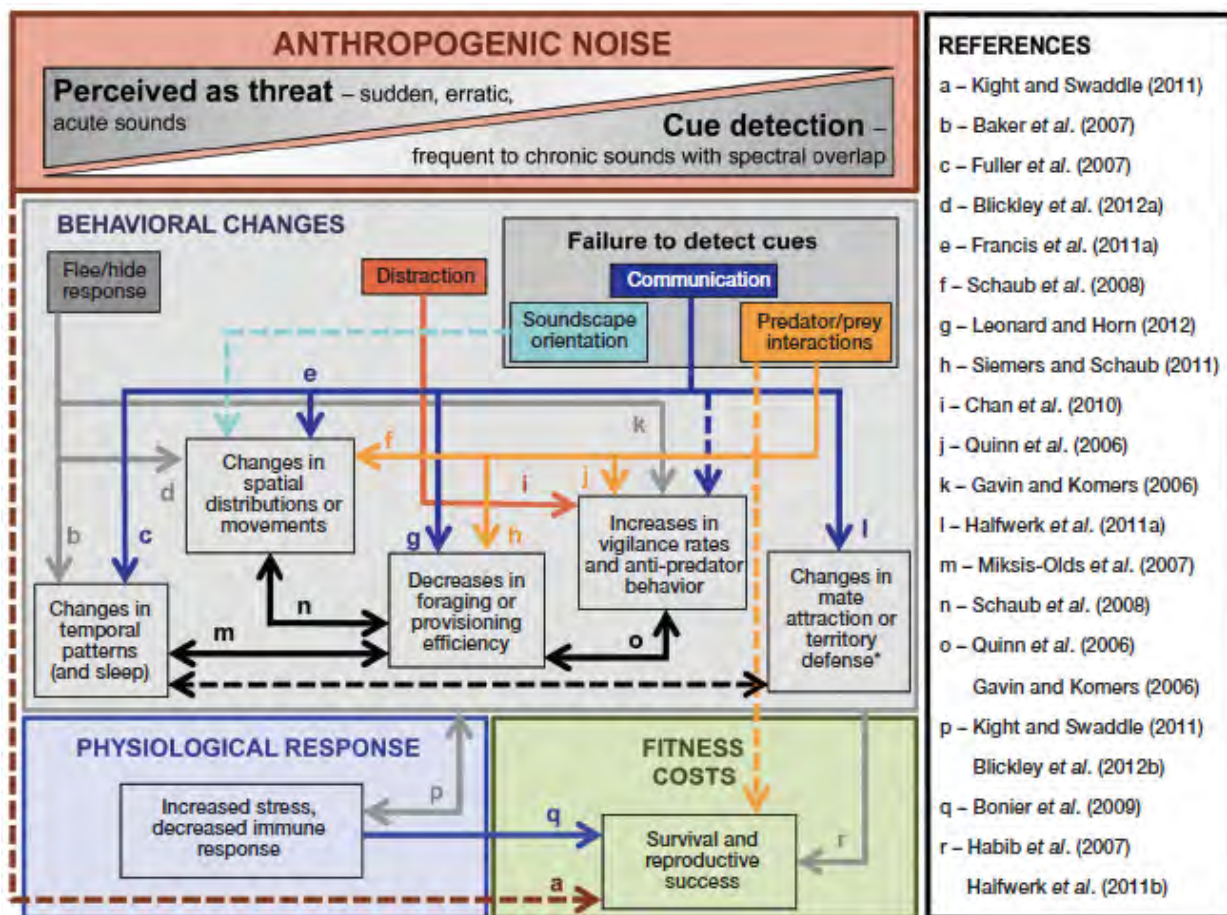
ANTHROPOGENIC NOISE

Perceived as threat – sudden, erratic, acute sounds

Cue detection – frequent to chronic sounds with spectral overlap

BEHAVIORAL CHANGES

Flee/hide response

Distraction

Failure to detect cues

Communication

Soundscape orientation

Predator/prey interactions

e

k

f

d

j

i

b

c

g

h

l

Changes in spatial distributions or movements

Increases in vigilance rates and anti-predator behavior

Decreases in foraging or provisioning efficiency

Changes in mate attraction or territory defense*

Changes in temporal patterns (and sleep)

n

m

o

PHYSIOLOGICAL RESPONSE

Increased stress, decreased immune response

p

q

FITNESS COSTS

Survival and reproductive success

r

a

REFERENCES
a – Kight and Swaddle (2011)
b – Baker et al. (2007)
c – Fuller et al. (2007)
d – Blickley et al. (2012a)
e – Francis et al. (2011a)
f – Schaub et al. (2008)
g – Leonard and Horn (2012)
h – Siemers and Schaub (2011)
i – Chan et al. (2010)
j – Quinn et al. (2006)
k – Gavin and Komers (2006)
l – Halfwerk et al. (2011a)
m – Miksis-Olds et al. (2007)
n – Schaub et al. (2008)
o – Quinn et al. (2006)
Gavin and Komers (2006)
p – Kight and Swaddle (2011)
Blickley et al. (2012b)
q – Bonier et al. (2009)
r – Habib et al. (2007)
Halfwerk et al. (2011b)